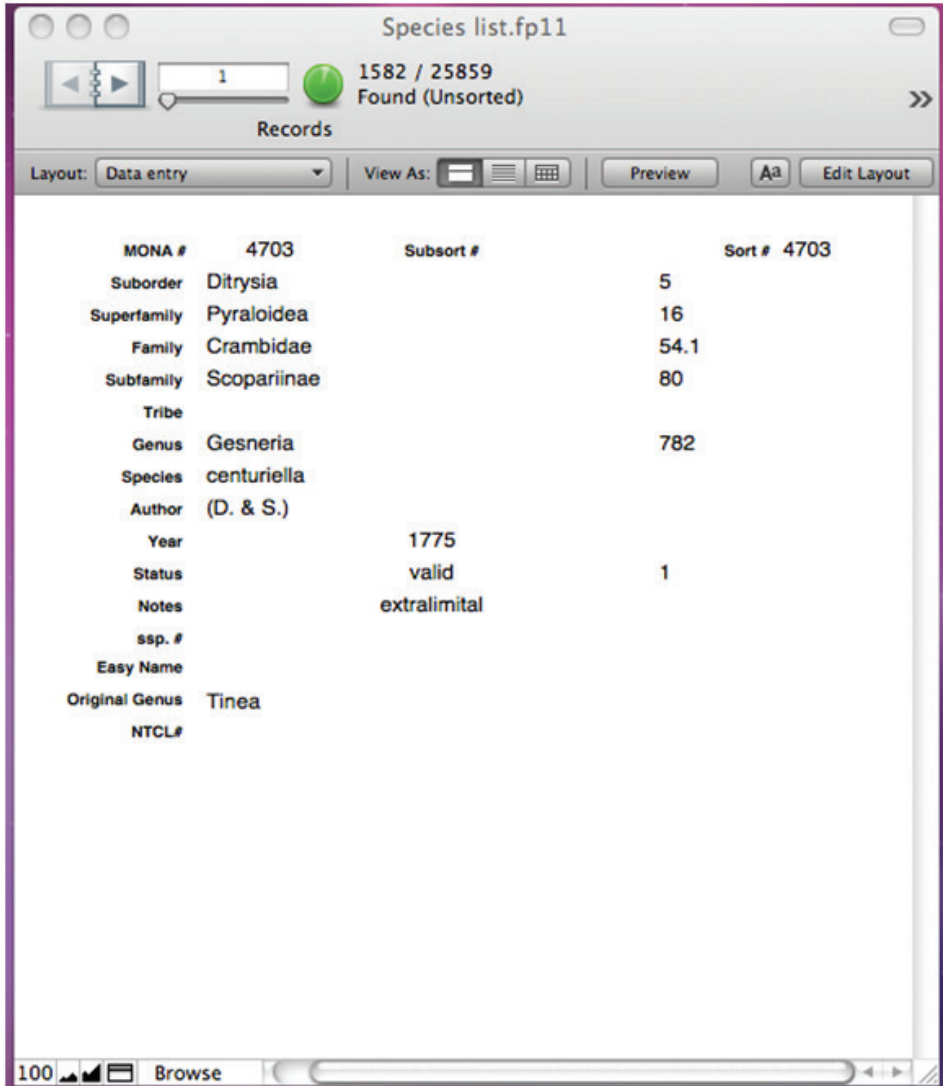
Species list.fp11

1
Records
1582 / 25859
Found (Unsorted)

Layout: Data entry
View As:
Preview
Aa
Edit Layout

MONA # 4703
Subsort #
Sort # 4703
Suborder Ditrysia 5
Superfamily Pyraloidea 16
Family Crambidae 54.1
Subfamily Scopariinae 80
Tribe
Genus Gesneria 782
Species centuriella
Author (D. & S.)
Year 1775
Status valid 1
Notes extralimital
ssp. #
Easy Name
Original Genus Tinea
NTCL#

100 Browse